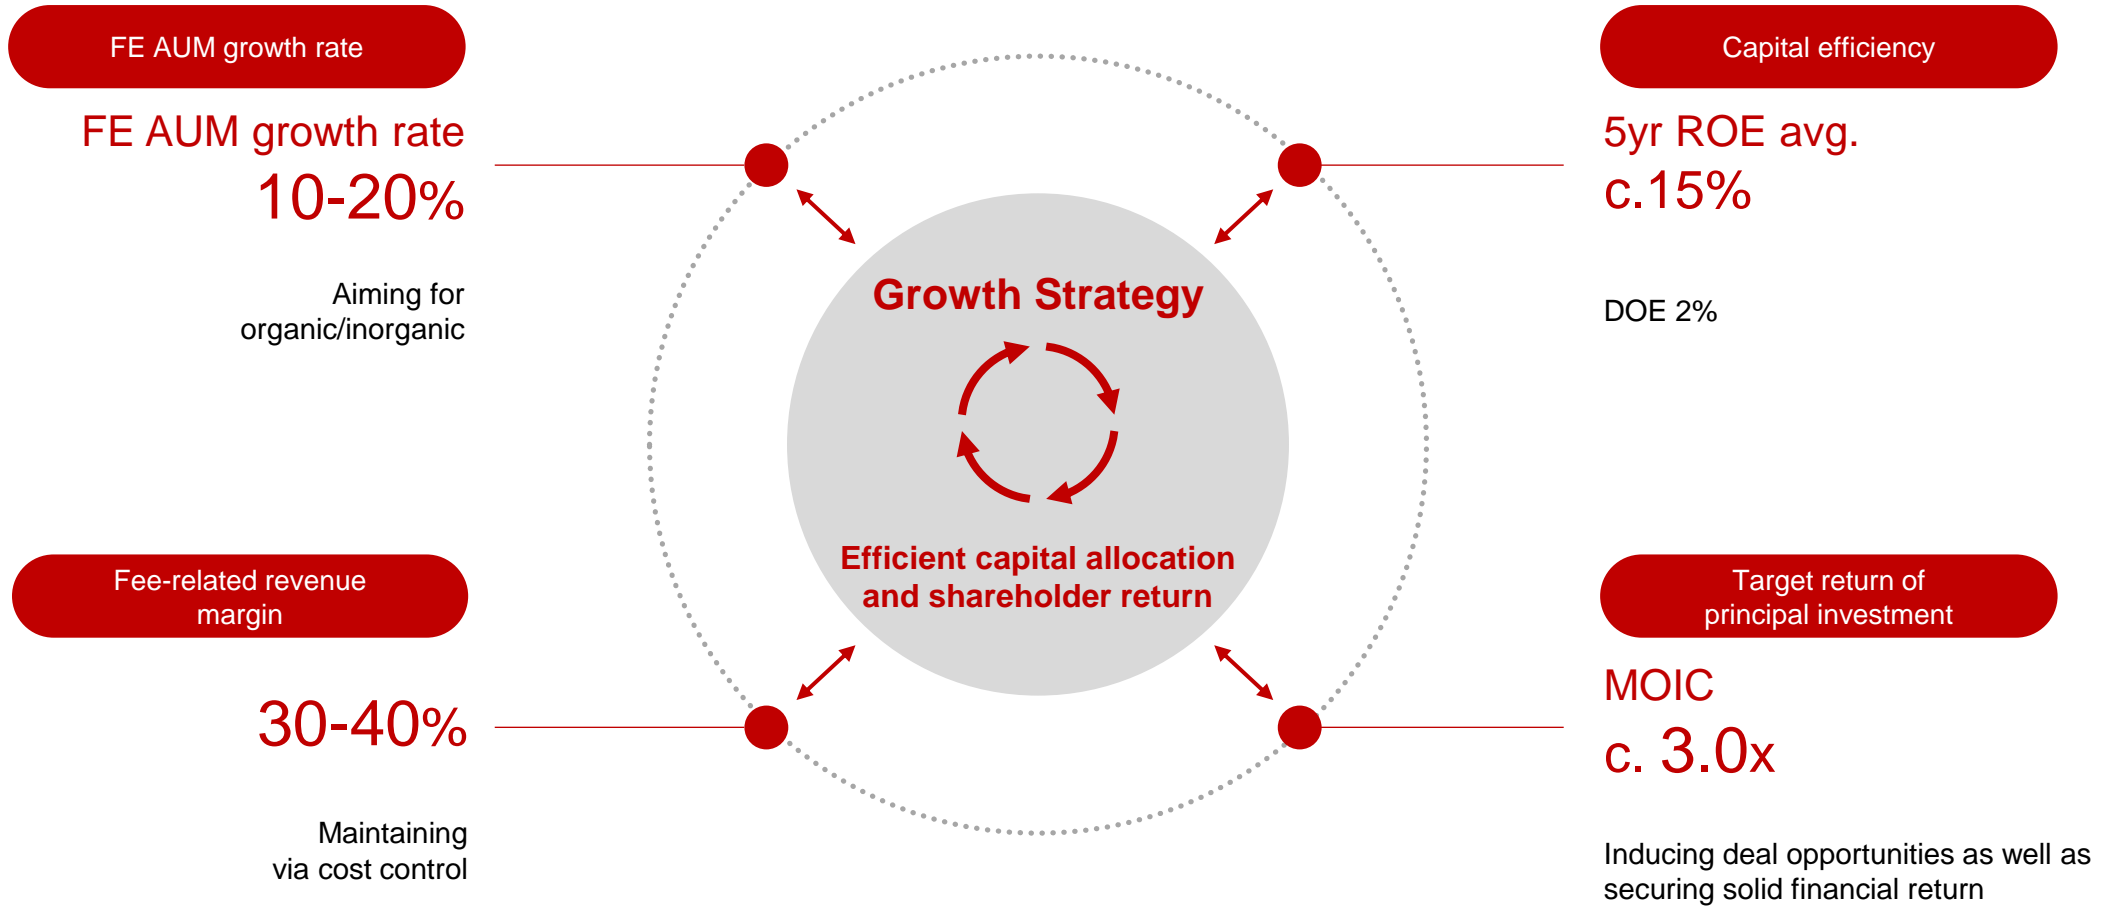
FE AUM growth rate

FE AUM growth rate

10-20%

Aiming for organic/inorganic

Capital efficiency

5yr ROE avg.

c.15%

DOE 2%

Growth Strategy

Efficient capital allocation and shareholder return

Fee-related revenue margin

30-40%

Maintaining via cost control

Target return of principal investment

MOIC

c. 3.0x

Inducing deal opportunities as well as securing solid financial return